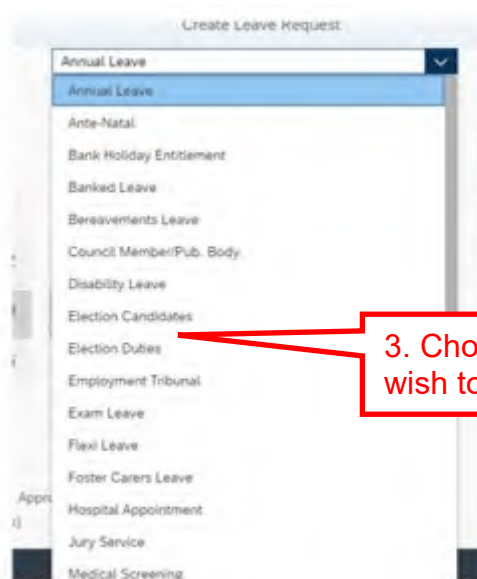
Create Leave Request

Annual Leave

Annual Leave
Ante-Natal
Bank Holiday Entitlement
Banked Leave
Bereavements Leave
Council Member/Pub. Body
Disability Leave
Election Candidates
Election Duties
Employment Tribunal
Exam Leave
Flexi Leave
Foster Carers Leave
Hospital Appointment
Jury Service
Medical Screening

3. Cho
wish to

Appr